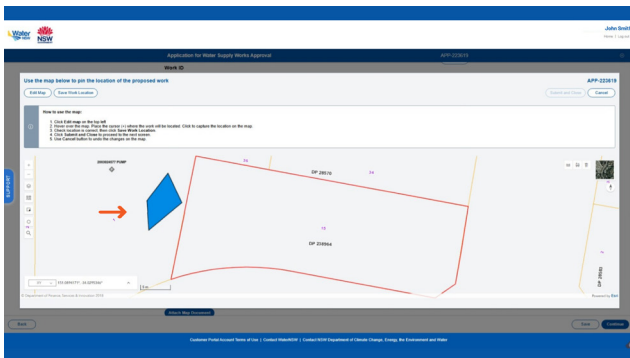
Water NSW NSW

John Smith
Home | Log out

Application for Water Supply Works Approval

APP-223619

Work ID

Use the map below to pin the location of the proposed work

APP-223619

Edit Map

Save Work Location

Submit and Close

Cancel

How to use the map:

1. Click Edit map on the top left
2. Hover over the map. Place the cursor (+) where the work will be located. Click to capture the location on the map.
3. Check location is correct, then click Save Work Location.
4. Click Submit and Close to proceed to the next screen.
5. Use Cancel button to undo the changes on the map.

SUPPORT

DIVERSITY PUMP

DP 28570

DP 2199x4

DP 28585

XY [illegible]

5 m

© Department of Planning, Industry & Environment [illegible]

Powered by Esri

Attach Map Document

Back

Save

Continue

Customer Portal Account Terms of Use | Contact WaterNSW | Contact NSW Department of Climate Change, Energy, the Environment and Water